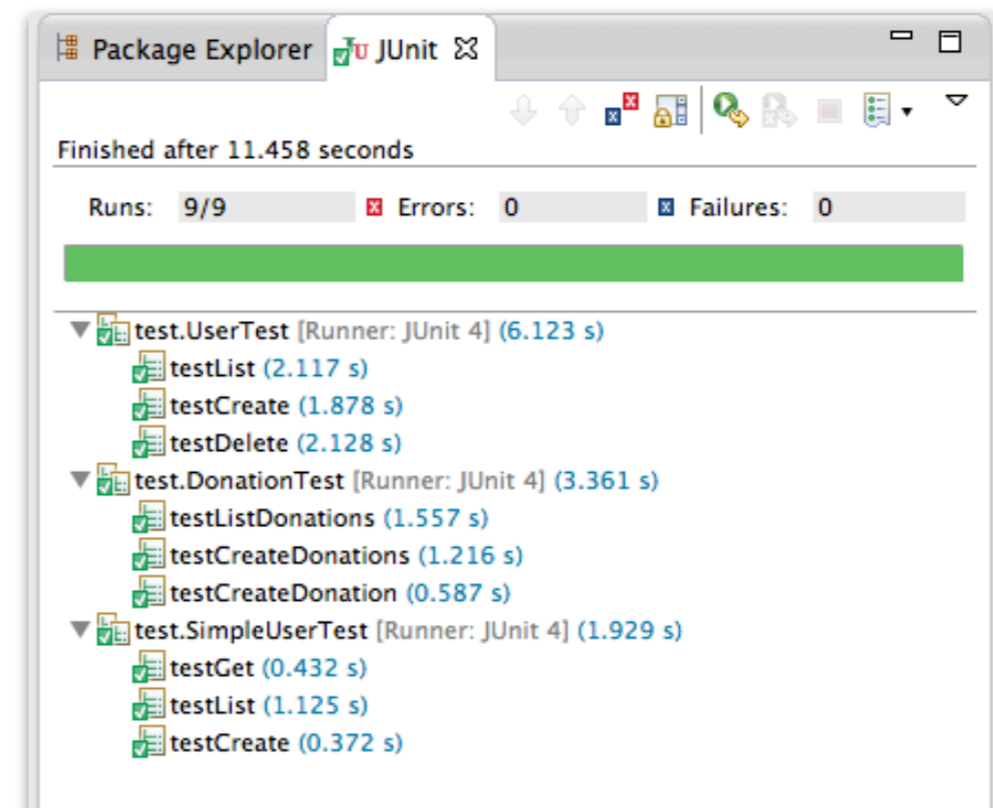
Package Explorer JUnit

Finished after 11.458 seconds

Runs: 9/9 Errors: 0 Failures: 0

test.UserTest [Runner: JUnit 4] (6.123 s)
testList (2.117 s)
testCreate (1.878 s)
testDelete (2.128 s)
test.DonationTest [Runner: JUnit 4] (3.361 s)
testListDonations (1.557 s)
testCreateDonations (1.216 s)
testCreateDonation (0.587 s)
test.SimpleUserTest [Runner: JUnit 4] (1.929 s)
testGet (0.432 s)
testList (1.125 s)
testCreate (0.372 s)